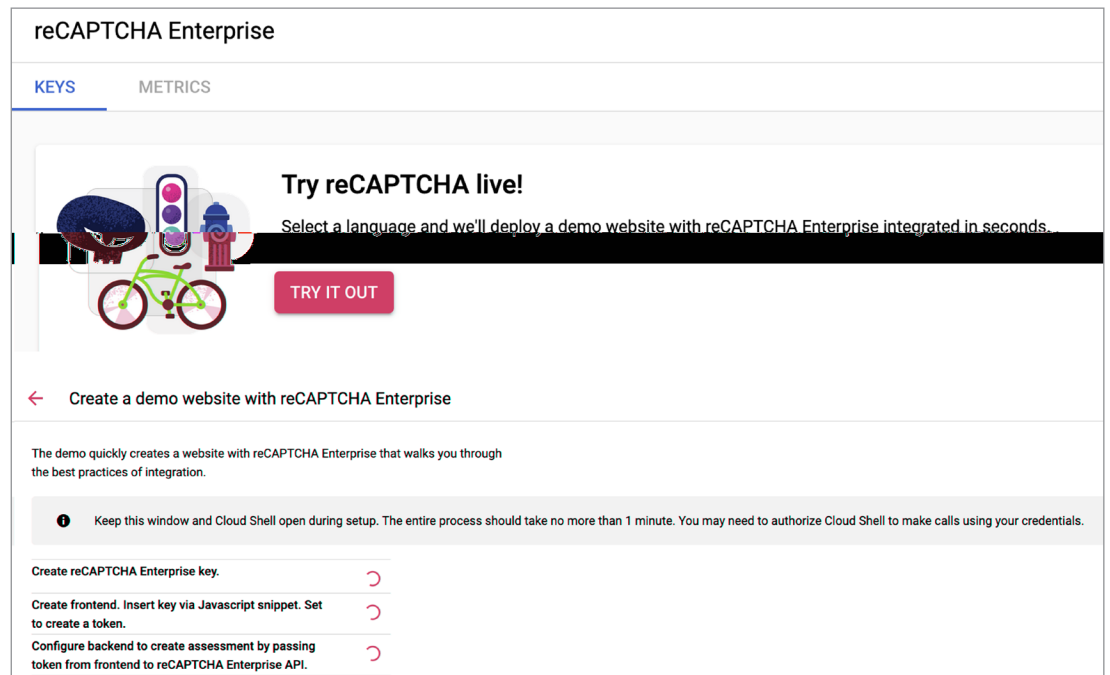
reCAPTCHA Enterprise

KEYS METRICS

Try reCAPTCHA live!

Select a language and we'll deploy a demo website with reCAPTCHA Enterprise integrated in seconds.

TRY IT OUT

Create a demo website with reCAPTCHA Enterprise

The demo quickly creates a website with reCAPTCHA Enterprise that walks you through the best practices of integration.

Keep this window and Cloud Shell open during setup. The entire process should take no more than 1 minute. You may need to authorize Cloud Shell to make calls using your credentials.

Create reCAPTCHA Enterprise key.

Create frontend. Insert key via Javascript snippet. Set to create a token.

Configure backend to create assessment by passing token from frontend to reCAPTCHA Enterprise API.